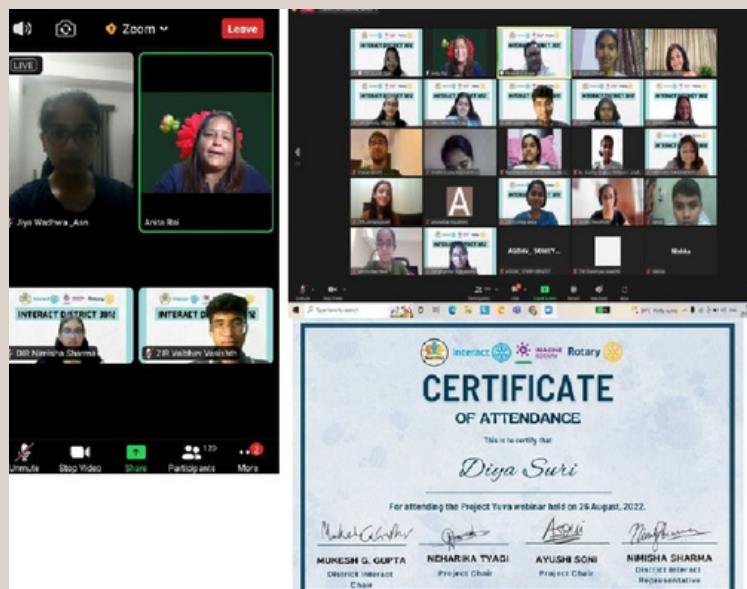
Zoom
Leave
LIVE
Jiya Wadhwa _Asn
Anita Bai
Interact Rotary
INTERACT DISTRICT 3012
DIIR Nimisha Sharma
INTERACT DISTRICT 3012
ZIR Vaibhav Vasisht
Unmute
Stop Video
Share
Participants
More
INTERACT DISTRICT 3012
A
AGDAV_ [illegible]
Nishka
Interact Rotary
CERTIFICATE
OF ATTENDANCE
This is to certify that
Diya Suri
For attending the Project Yuva webinar held on 26 August, 2022.
MUKESH G. GUPTA
District Interact Chair
NEHARIKA TYAGI
Project Chair
AYUSHI SONI
Project Chair
NIMISHA SHARMA
District Interact Representative